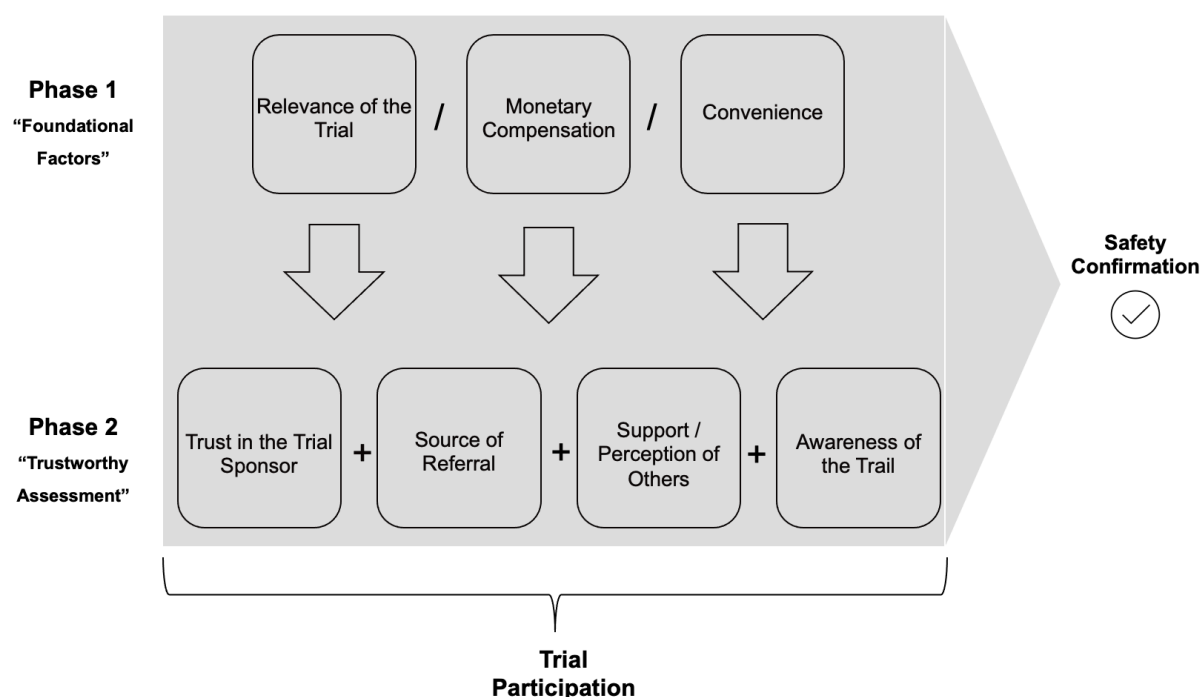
Phase 1
"Foundational Factors"

Relevance of the Trial / Monetary Compensation / Convenience

Safety Confirmation

Phase 2
"Trustworthy Assessment"

Trust in the Trial Sponsor + Source of Referral + Support / Perception of Others + Awareness of the Trail

Trial Participation